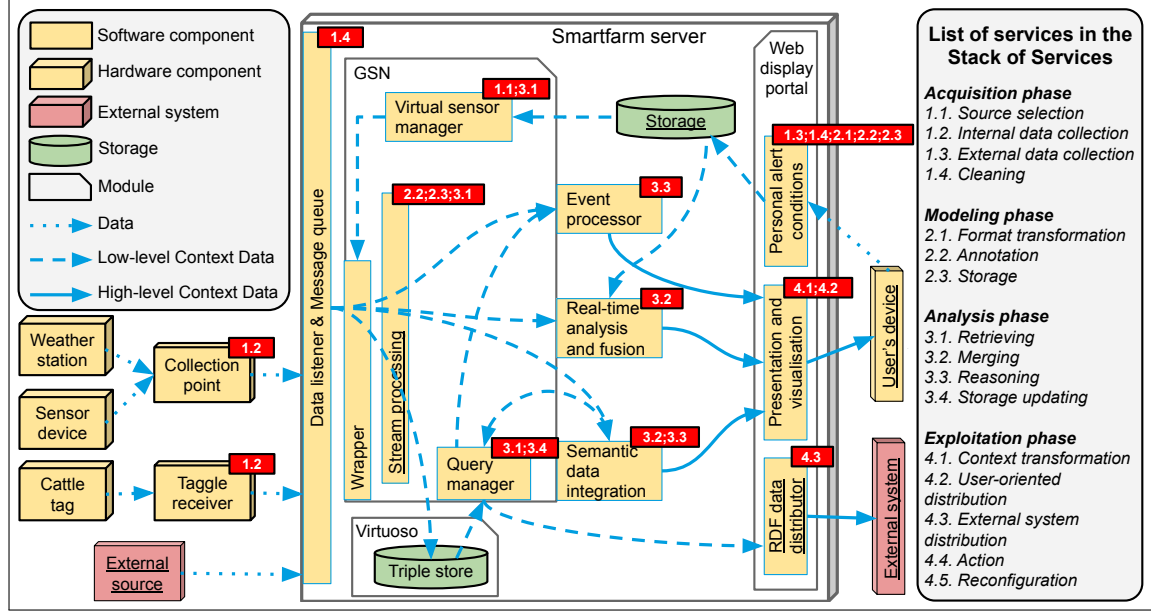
Software component
Hardware component
External system
Storage
Module
Data
Low-level Context Data
High-level Context Data

Weather station
Sensor device
Collection point
1.2
Cattle tag
Taggle receiver
1.2
External source

Smartfarm server
1.4
Data listener & Message queue
GSN
Virtual sensor manager
1.1;3.1
Storage
Wrapper
Stream processing
2.2;2.3;3.1
Event processor
3.3
Real-time analysis and fusion
3.2
Query manager
3.1;3.4
Semantic data integration
3.2;3.3
Virtuoso
Triple store

Web display portal
1.3;1.4;2.1;2.2;2.3
Personal alert conditions
4.1;4.2
Presentation and visualisation
4.3
RDF data distributor
User's device
External system

List of services in the Stack of Services
Acquisition phase
1.1. Source selection
1.2. Internal data collection
1.3. External data collection
1.4. Cleaning
Modeling phase
2.1. Format transformation
2.2. Annotation
2.3. Storage
Analysis phase
3.1. Retrieving
3.2. Merging
3.3. Reasoning
3.4. Storage updating
Exploitation phase
4.1. Context transformation
4.2. User-oriented distribution
4.3. External system distribution
4.4. Action
4.5. Reconfiguration